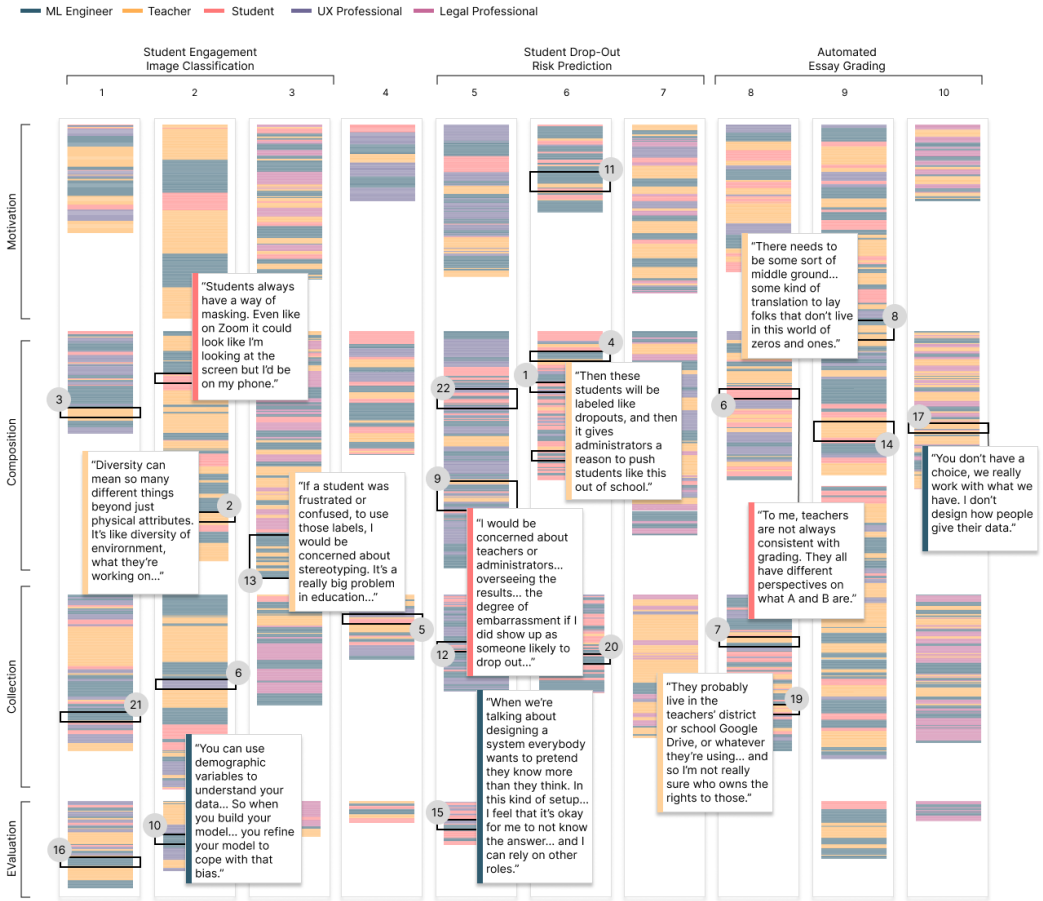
ML Engineer Teacher Student UX Professional Legal Professional

Student Engagement Image Classification

Student Drop-Out Risk Prediction

Automated Essay Grading

1 2 3 4 5 6 7 8 9 10

Motivation

Composition

Collection

Evaluation

11

"There needs to be some sort of middle ground... some kind of translation to lay folks that don't live in this world of zeros and ones."

8

"Students always have a way of masking. Even like on Zoom it could look like I'm looking at the screen but I'd be on my phone."

4

1

"Then these students will be labeled like dropouts, and then it gives administrators a reason to push students like this out of school."

22

3

6

17

14

"You don't have a choice, we really work with what we have. I don't design how people give their data."

"Diversity can mean so many different things beyond just physical attributes. It's like diversity of environment, what they're working on..."

2

"If a student was frustrated or confused, to use those labels, I would be concerned about stereotyping. It's a really big problem in education..."

13

9

"I would be concerned about teachers or administrators... overseeing the results... the degree of embarrassment if I did show up as someone likely to drop out..."

"To me, teachers are not always consistent with grading. They all have different perspectives on what A and B are."

5

12

20

7

6

21

"They probably live in the teachers' district or school Google Drive, or whatever they're using... and so I'm not really sure who owns the rights to those."

19

"When we're talking about designing a system everybody wants to pretend they know more than they think. In this kind of setup... I feel that it's okay for me to not know the answer... and I can rely on other roles."

"You can use demographic variables to understand your data... So when you build your model... you refine your model to cope with that bias."

15

10

16